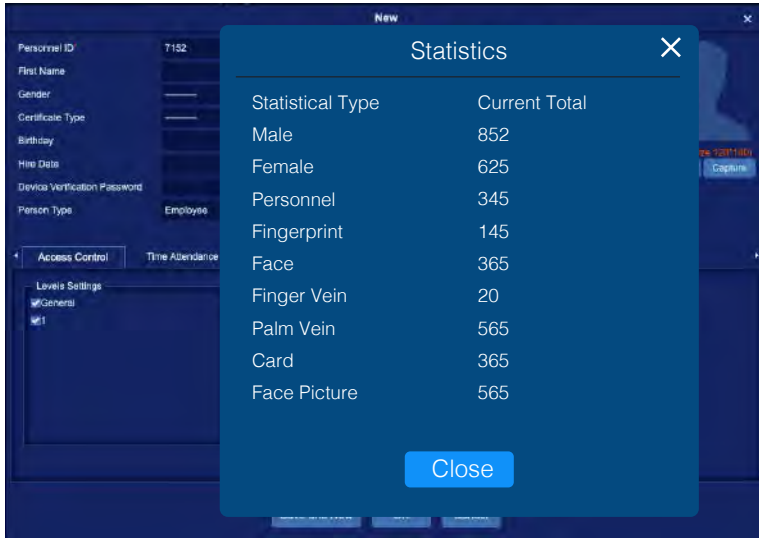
New

Personnel ID 7152
First Name
Gender
Certificate Type
Birthday
Hire Date
Device Verification Password
Person Type Employee

Access Control Time Attendance

Levels Settings
General
1

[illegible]
Capture

Statistics

| Statistical Type | Current Total |
|---|---|
| Male | 852 |
| Female | 625 |
| Personnel | 345 |
| Fingerprint | 145 |
| Face | 365 |
| Finger Vein | 20 |
| Palm Vein | 565 |
| Card | 365 |
| Face Picture | 565 |

Close

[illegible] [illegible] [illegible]